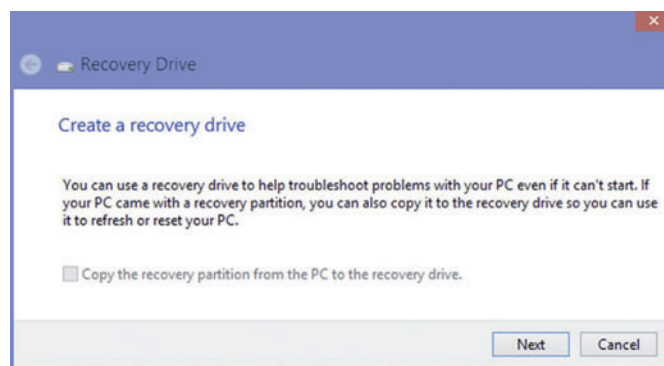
Recovery Drive

Create a recovery drive

You can use a recovery drive to help troubleshoot problems with your PC even if it can't start. If your PC came with a recovery partition, you can also copy it to the recovery drive so you can use it to refresh or reset your PC.

Copy the recovery partition from the PC to the recovery drive.

Next
Cancel